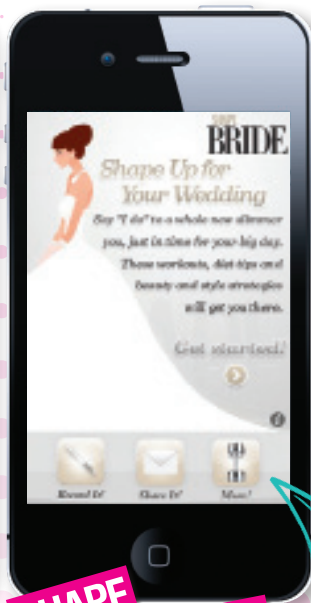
BRIDE

Shape Up for Your Wedding

Say "I do" to a whole new slimmer you, just in time for your big day. These workouts, diet tips and beauty and style strategies will get you there.

Get started!

Record It! Share It! More!

HAPE